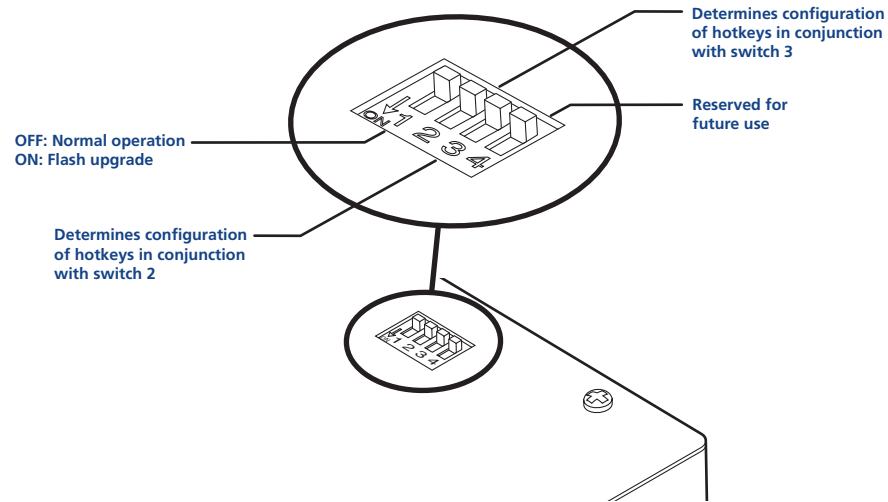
Determines configuration of hotkeys in conjunction with switch 3

ON 1 2 3 4

Reserved for future use

OFF: Normal operation
ON: Flash upgrade

Determines configuration of hotkeys in conjunction with switch 2

ON 1 2 3 4